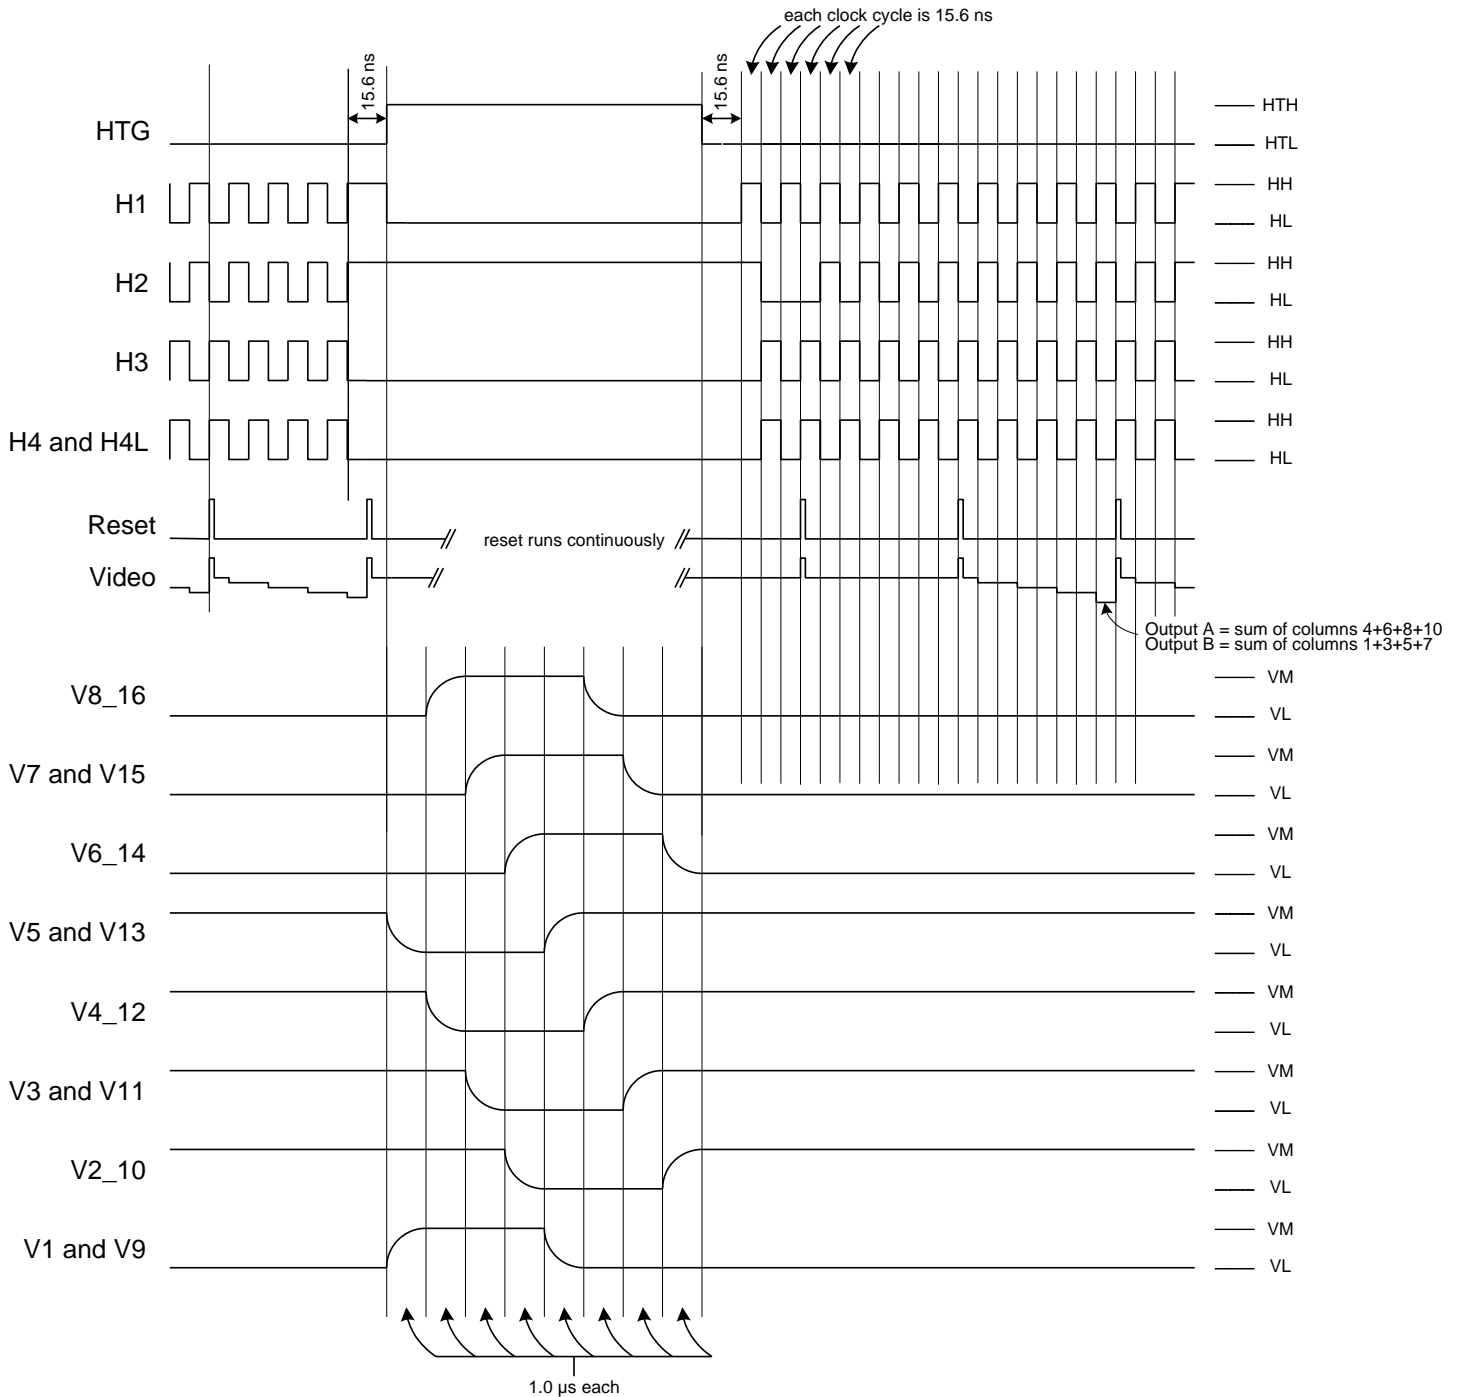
each clock cycle is 15.6 ns

15.6 ns

15.6 ns

HTG
H1
H2
H3
H4 and H4L
Reset
Video

HTH
HTL
HH
HL
HH
HL
HH
HL
HH
HL

reset runs continuously

Output A = sum of columns 4+6+8+10
Output B = sum of columns 1+3+5+7

V8_16
V7 and V15
V6_14
V5 and V13
V4_12
V3 and V11
V2_10
V1 and V9

VM
VL
VM
VL
VM
VL
VM
VL
VM
VL
VM
VL
VM
VL
VM
VL

1.0 µs each